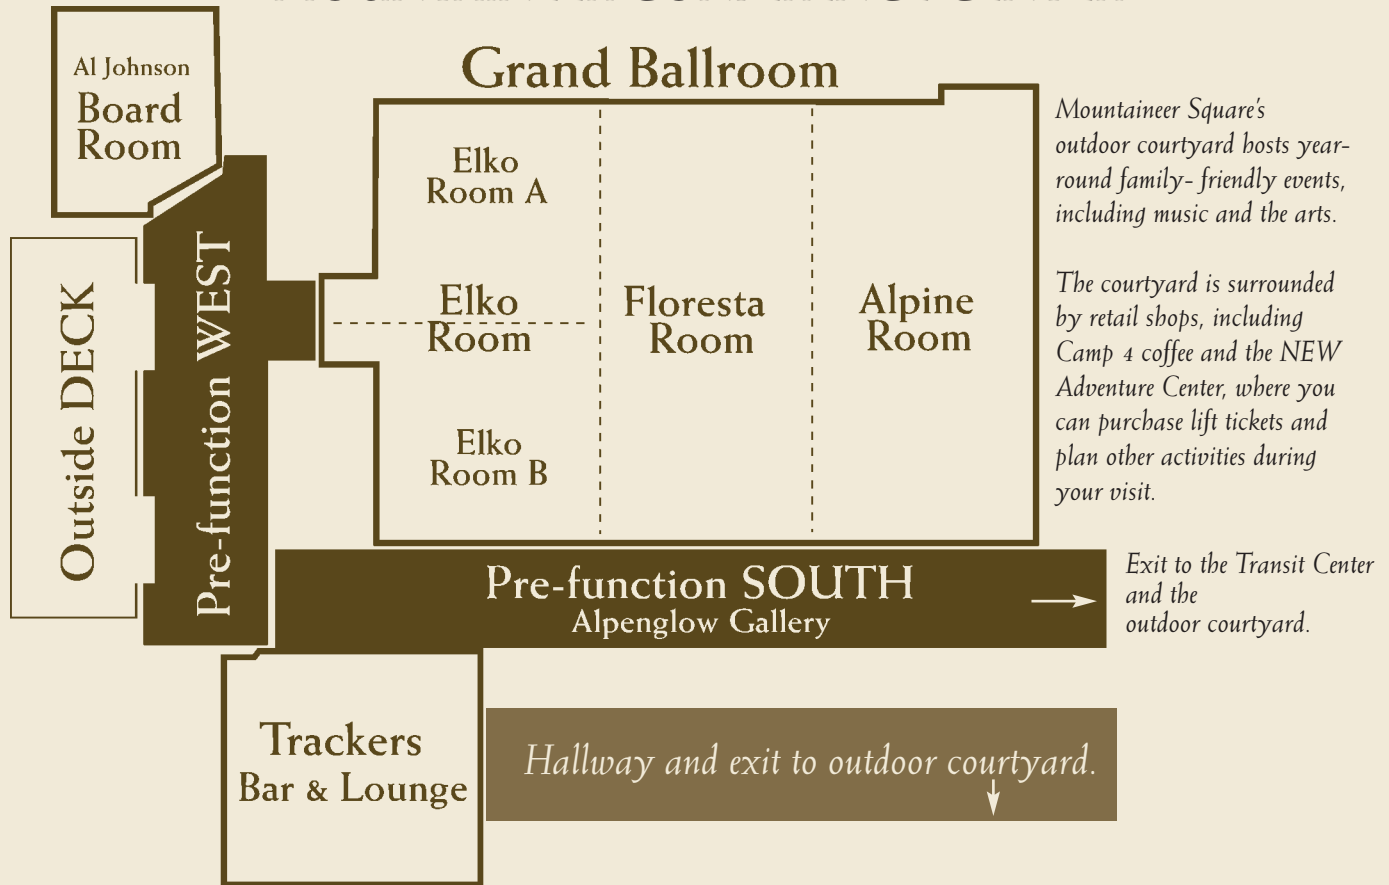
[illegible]

Al Johnson
Board Room

Grand Ballroom

Elko Room A

Elko Room

Elko Room B

Floresta Room

Alpine Room

Mountaineer Square's outdoor courtyard hosts year-round family- friendly events, including music and the arts.

The courtyard is surrounded by retail shops, including Camp 4 coffee and the NEW Adventure Center, where you can purchase lift tickets and plan other activities during your visit.

Outside DECK

Pre-function WEST

Pre-function SOUTH
Alpenglow Gallery

Exit to the Transit Center and the outdoor courtyard.

Trackers
Bar & Lounge

Hallway and exit to outdoor courtyard.